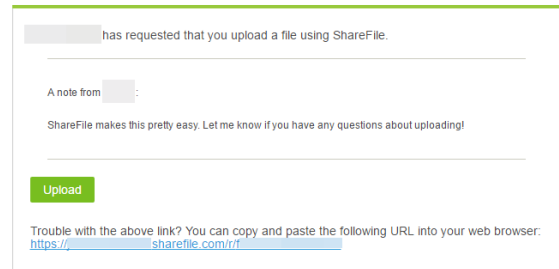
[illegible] has requested that you upload a file using ShareFile.

A note from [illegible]:

ShareFile makes this pretty easy. Let me know if you have any questions about uploading!

Upload

Trouble with the above link? You can copy and paste the following URL into your web browser:
https://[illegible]sharefile.com/r/f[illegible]